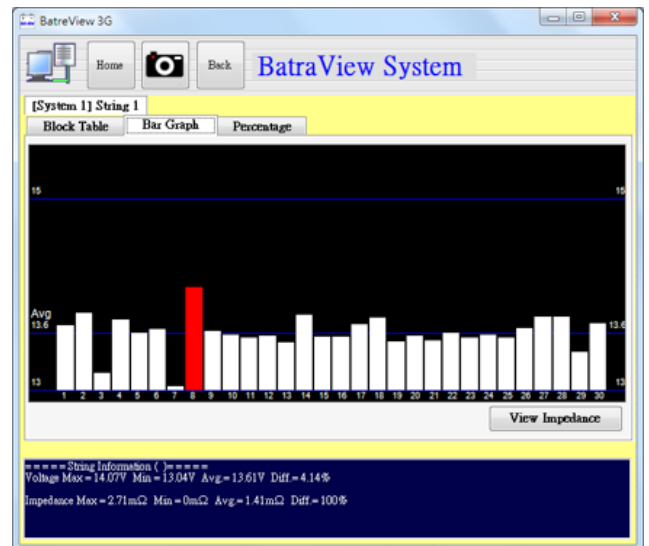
BatreView 3G

Home

Back

BatraView System

[System 1] String 1

Block Table

Bar Graph

Percentage

15

15

Avg

13.6

13.6

13

13

1 2 3 4 5 6 7 8 9 10 11 12 13 14 15 16 17 18 19 20 21 22 23 24 25 26 27 28 29 30

View Impedance

=====String Information ( )=====
Voltage Max = 14.07V Min = 13.04V Avg. = 13.61V Diff. = 4.14%

Impedance Max = 2.71mΩ Min = 0mΩ Avg. = 1.41mΩ Diff. = 100%